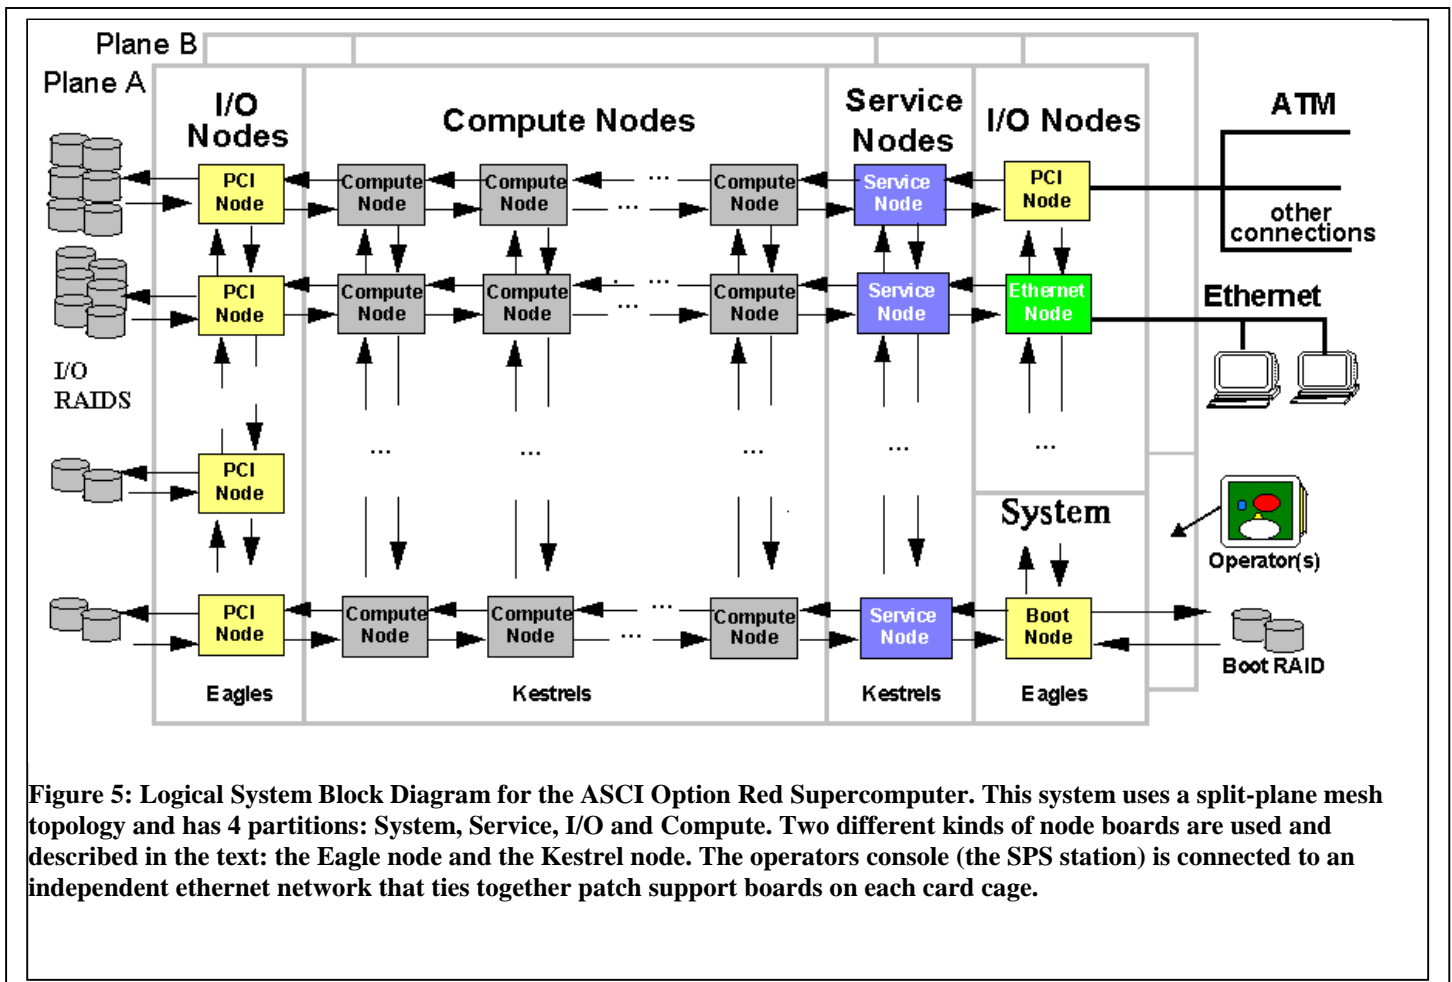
Plane B
Plane A

I/O Nodes

Compute Nodes

Service Nodes

I/O Nodes

ATM

other connections

Ethernet

PCI Node
Compute Node
Compute Node
...
Compute Node
Service Node
PCI Node

PCI Node
Compute Node
Compute Node
...
Compute Node
Service Node
Ethernet Node

I/O RAIDS

...
...
...
...
...

PCI Node

System

Operator(s)

PCI Node
Compute Node
Compute Node
...
Compute Node
Service Node
Boot Node

Boot RAID

Eagles
Kestrels
Kestrels
Eagles

Figure 5: Logical System Block Diagram for the ASCI Option Red Supercomputer. This system uses a split-plane mesh topology and has 4 partitions: System, Service, I/O and Compute. Two different kinds of node boards are used and described in the text: the Eagle node and the Kestrel node. The operators console (the SPS station) is connected to an independent ethernet network that ties together patch support boards on each card cage.